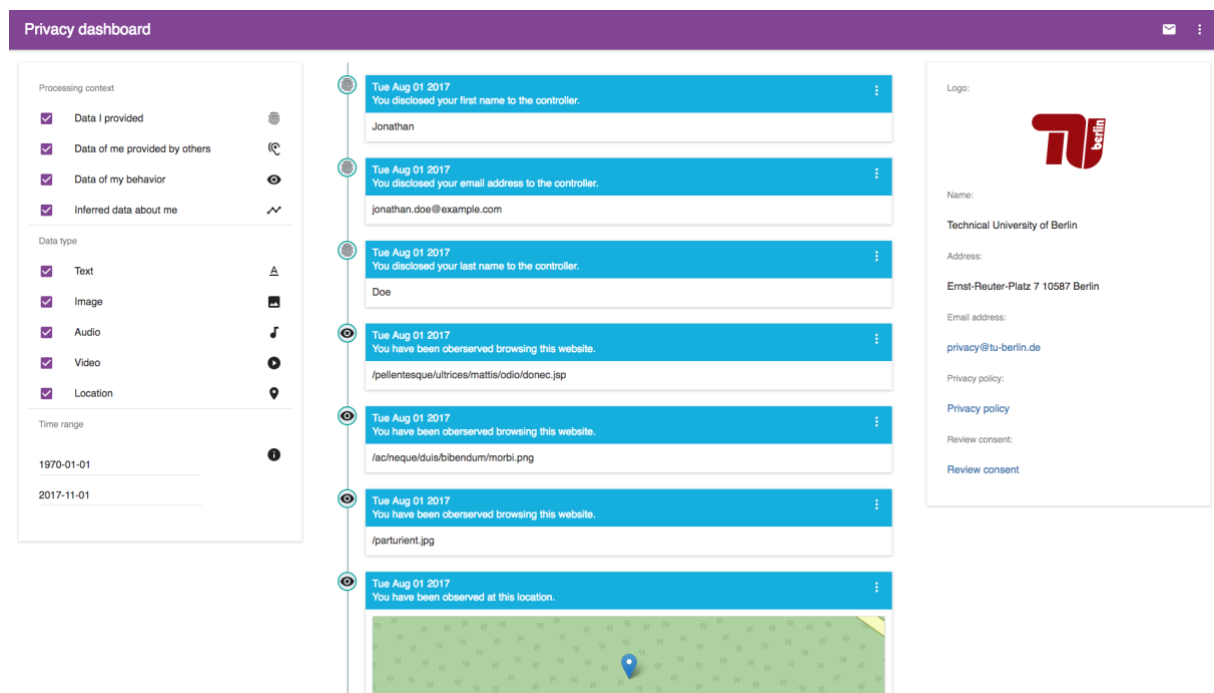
Privacy dashboard

Processing context

Data I provided

Data of me provided by others

Data of my behavior

Inferred data about me

Data type

Text

Image

Audio

Video

Location

Time range

1970-01-01

2017-11-01

Tue Aug 01 2017
You disclosed your first name to the controller.

Jonathan

Tue Aug 01 2017
You disclosed your email address to the controller.

jonathan.doe@example.com

Tue Aug 01 2017
You disclosed your last name to the controller.

Doe

Tue Aug 01 2017
You have been oberserved browsing this website.

/pellentesque/ultrices/mattis/odio/donec.jsp

Tue Aug 01 2017
You have been oberserved browsing this website.

/ac/neque/duis/bibendum/morbi.png

Tue Aug 01 2017
You have been oberserved browsing this website.

/parturient.jpg

Tue Aug 01 2017
You have been observed at this location.

Logo:

TU berlin

Name:

Technical University of Berlin

Address:

Ernst-Reuter-Platz 7 10587 Berlin

Email address:

privacy@tu-berlin.de

Privacy policy:

Privacy policy

Review consent:

Review consent